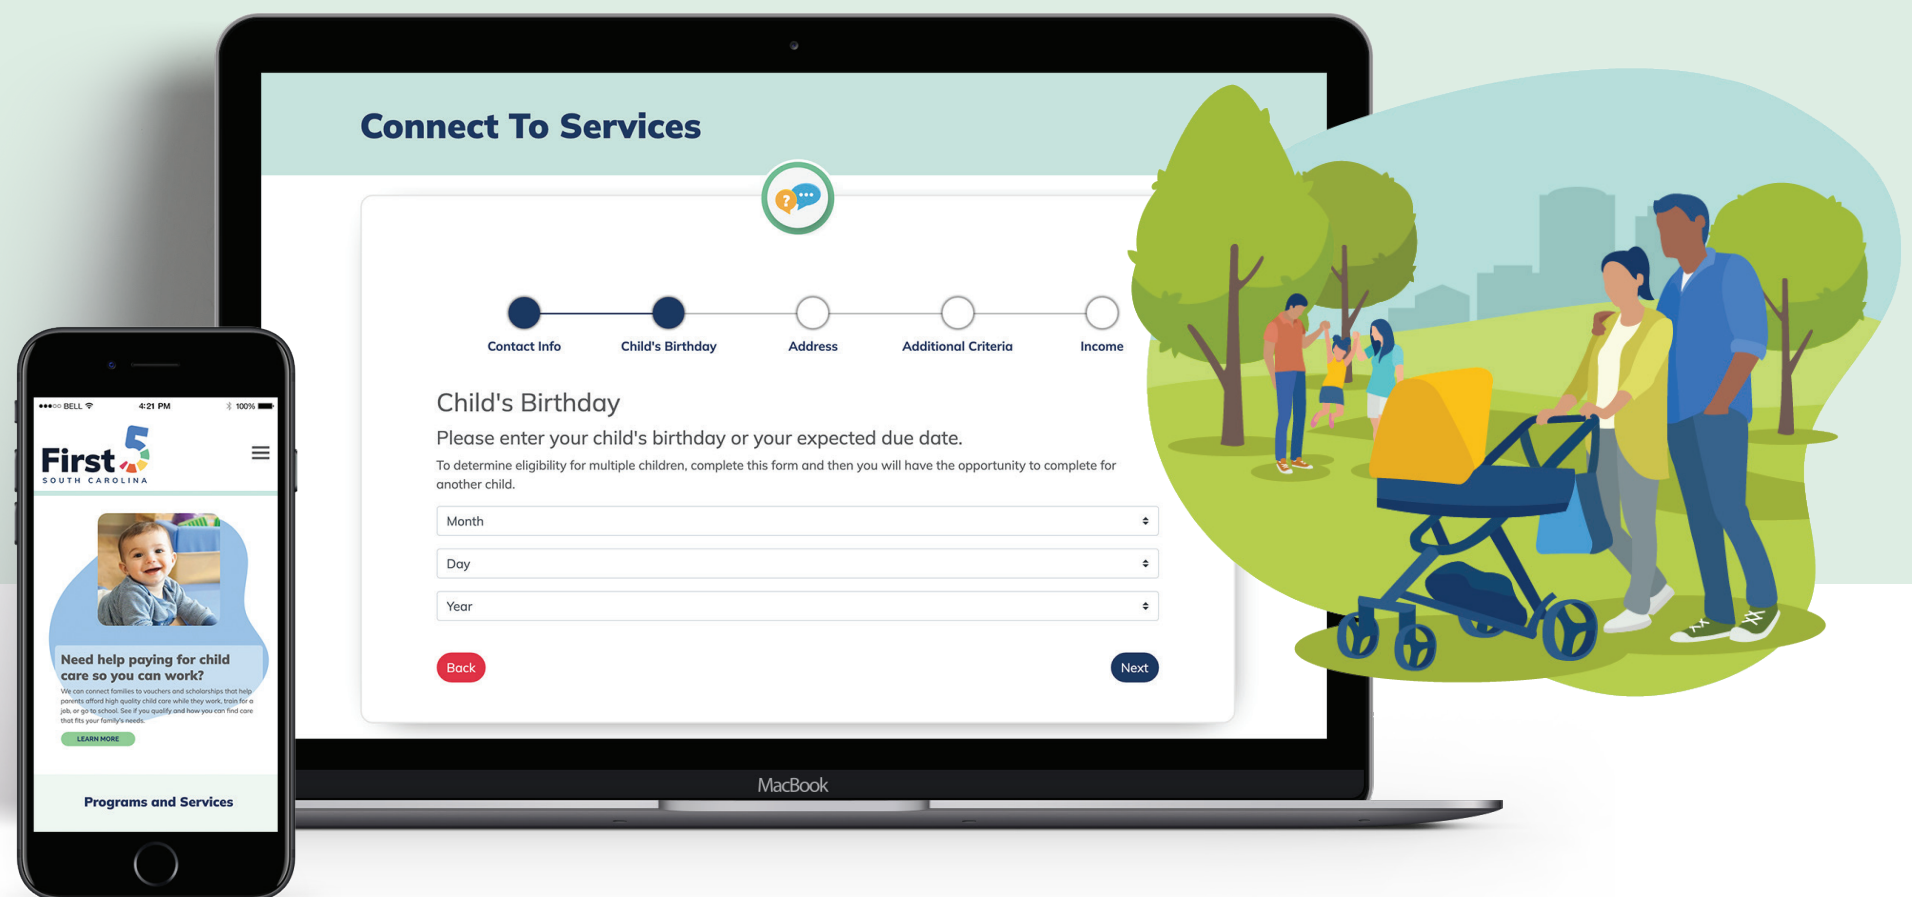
Connect To Services

Contact Info

Child's Birthday

Address

Additional Criteria

Income

Child's Birthday

Please enter your child's birthday or your expected due date.

To determine eligibility for multiple children, complete this form and then you will have the opportunity to complete for another child.

Month

Day

Year

Back

Next

MacBook

BELL 4:21 PM 100%

First 5

SOUTH CAROLINA

Need help paying for child care so you can work?

We can connect families to vouchers and scholarships that help parents afford high quality child care while they work, train for a job, or go to school. See if you qualify and how you can find care that fits your family's needs.

LEARN MORE

Programs and Services